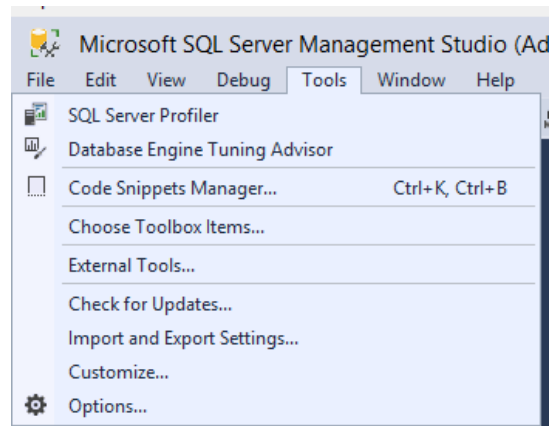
Microsoft SQL Server Management Studio (Ad

File Edit View Debug Tools Window Help

SQL Server Profiler
Database Engine Tuning Advisor
Code Snippets Manager... Ctrl+K, Ctrl+B
Choose Toolbox Items...
External Tools...
Check for Updates...
Import and Export Settings...
Customize...
Options...